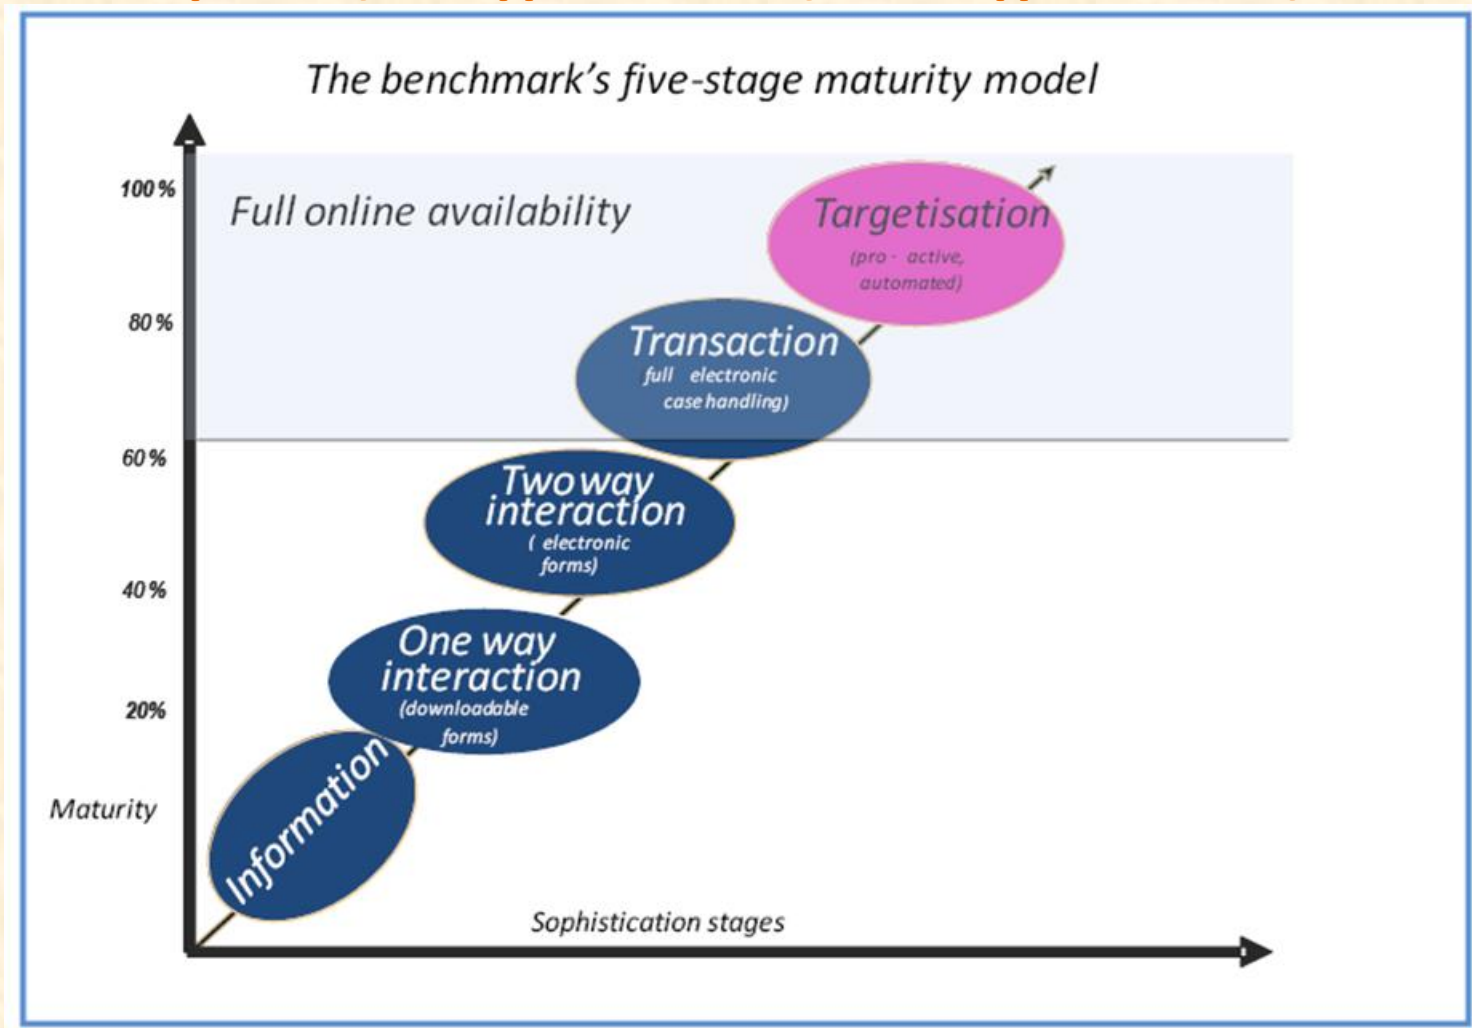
The benchmark's five-stage maturity model

100 %

Full online availability

Targetisation
(pro - active, automated)

80 %

Transaction
full electronic case handling)

60 %

Two way interaction
( electronic forms)

40 %

One way interaction
(downloadable forms)

20%

Maturity

Information

Sophistication stages